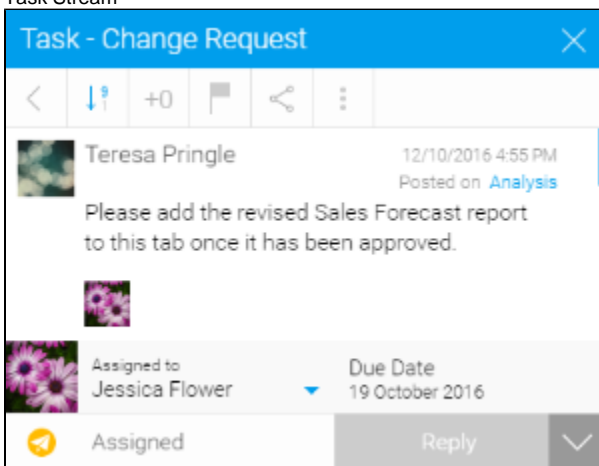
Task Stream

Task - Change Request

+0

Teresa Pringle

12/10/2016 4:55 PM

Posted on Analysis

Please add the revised Sales Forecast report to this tab once it has been approved.

Assigned to

Jessica Flower

Due Date

19 October 2016

Assigned

Reply